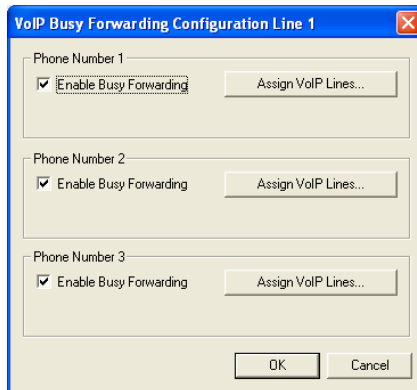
VoIP Busy Forwarding Configuration Line 1

Phone Number 1
Enable Busy Forwarding
Assign VoIP Lines...

Phone Number 2
Enable Busy Forwarding
Assign VoIP Lines...

Phone Number 3
Enable Busy Forwarding
Assign VoIP Lines...

OK
Cancel